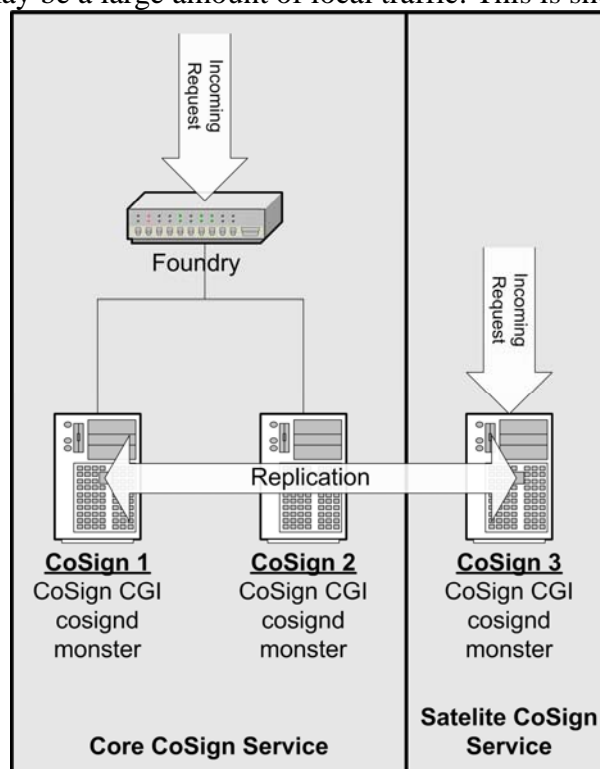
ay be a large amount of local traffic. This is sh

Incoming Request

Foundry

Incoming Request

Replication

CoSign 1
CoSign CGI
cosignd
monster

CoSign 2
CoSign CGI
cosignd
monster

CoSign 3
CoSign CGI
cosignd
monster

Core CoSign Service

Satelite CoSign Service